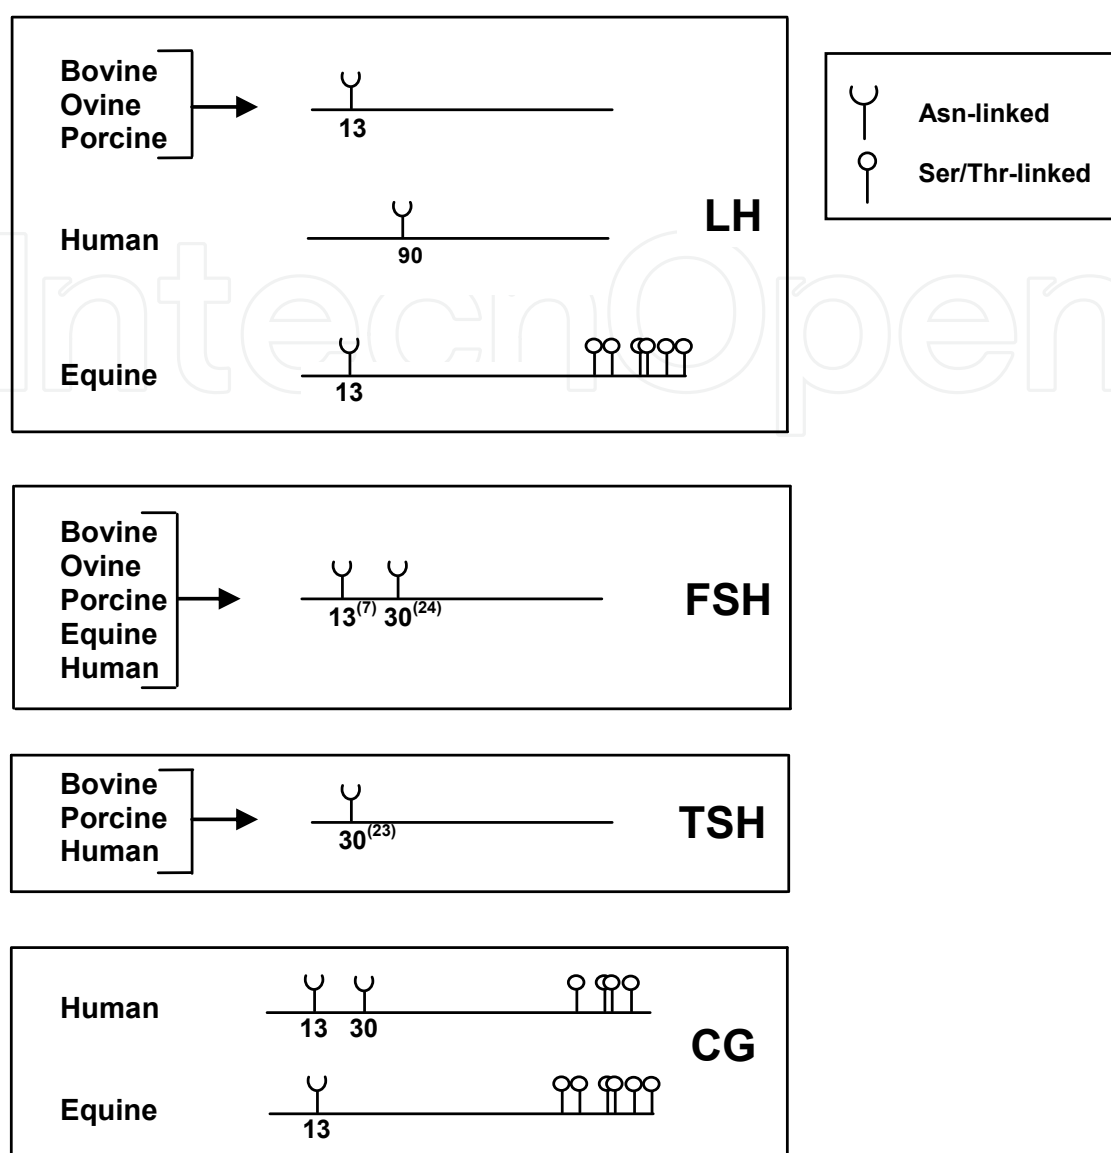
Bovine
Ovine
Porcine

13

Human

90

LH

Equine

13

Asn-linked

Ser/Thr-linked

Bovine
Ovine
Porcine
Equine
Human

$13^{(7)}$ $30^{(24)}$

FSH

Bovine
Porcine
Human

$30^{(23)}$

TSH

Human

13 30

CG

Equine

13